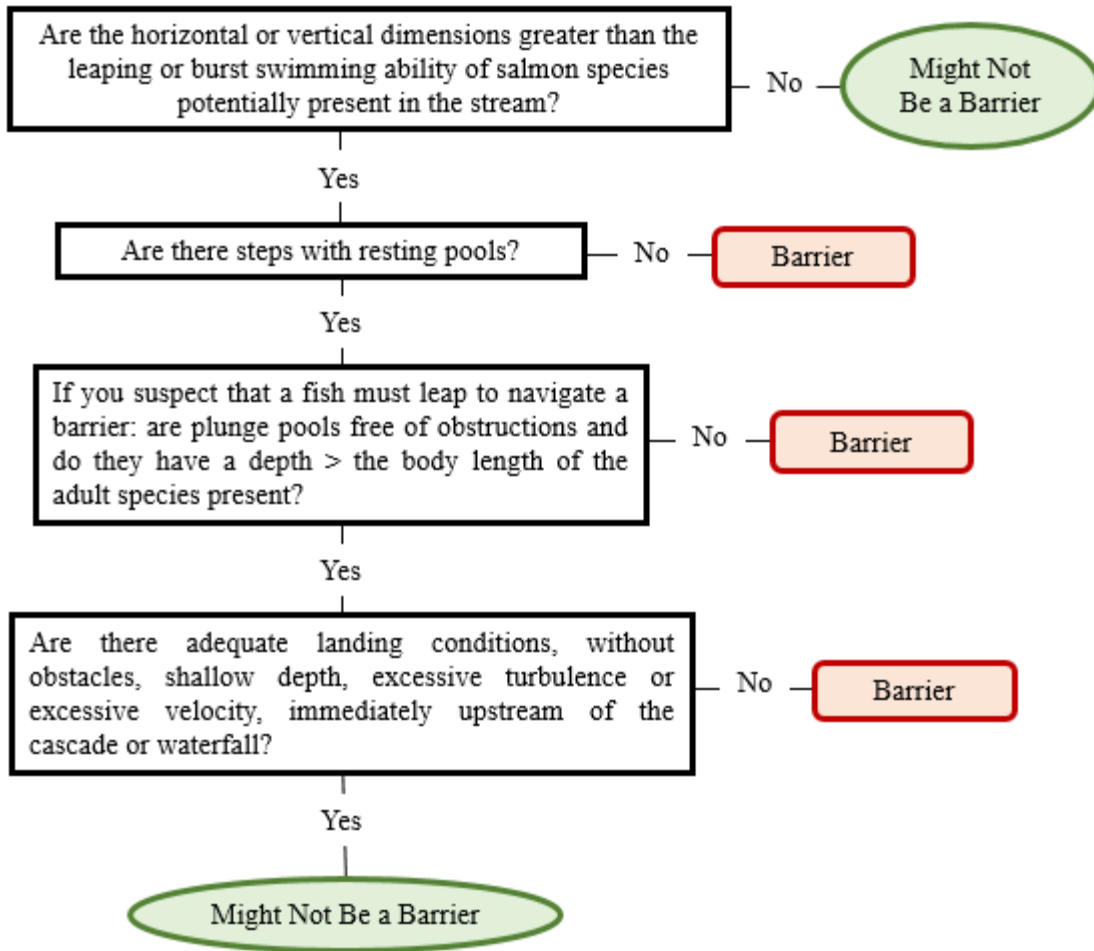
Are the horizontal or vertical dimensions greater than the leaping or burst swimming ability of salmon species potentially present in the stream?

No

Might Not Be a Barrier

Yes

Are there steps with resting pools?

No

Barrier

Yes

If you suspect that a fish must leap to navigate a barrier: are plunge pools free of obstructions and do they have a depth > the body length of the adult species present?

No

Barrier

Yes

Are there adequate landing conditions, without obstacles, shallow depth, excessive turbulence or excessive velocity, immediately upstream of the cascade or waterfall?

No

Barrier

Yes

Might Not Be a Barrier